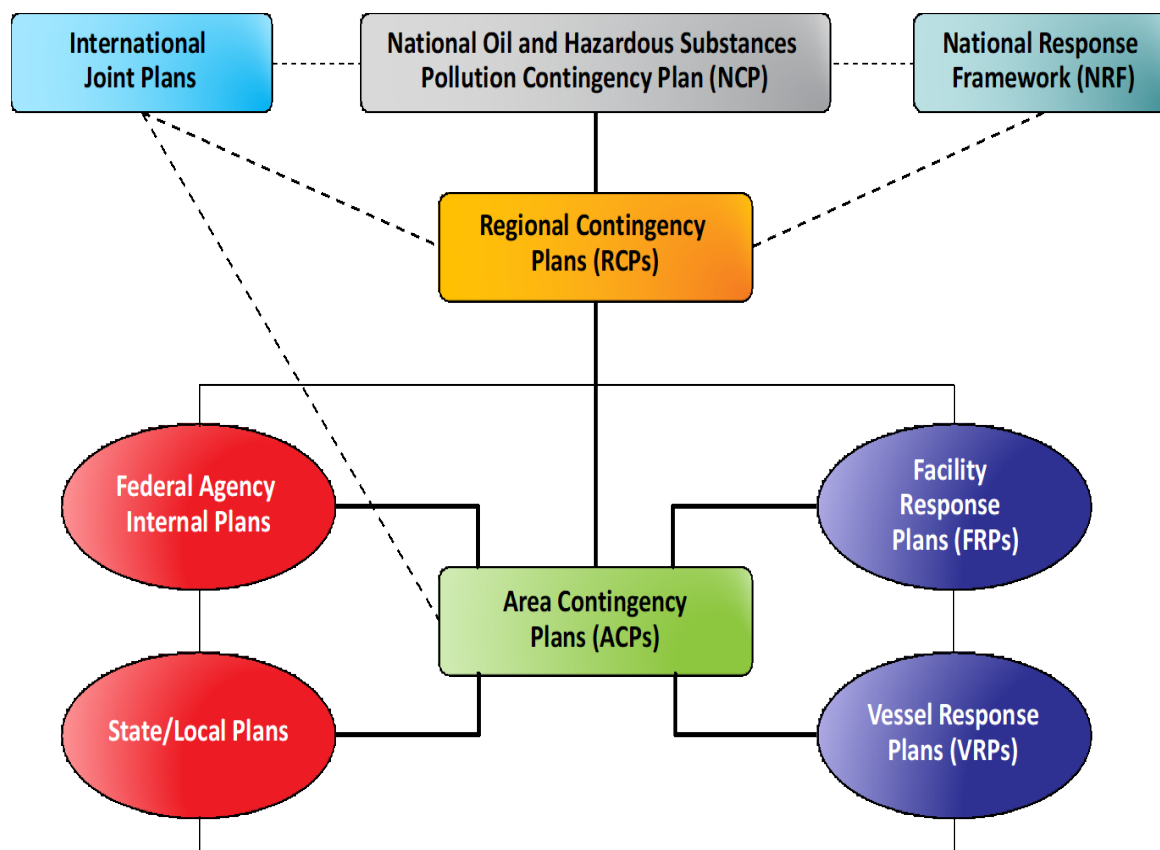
International Joint Plans

National Oil and Hazardous Substances Pollution Contingency Plan (NCP)

National Response Framework (NRF)

Regional Contingency Plans (RCPs)

Federal Agency Internal Plans

Facility Response Plans (FRPs)

Area Contingency Plans (ACPs)

State/Local Plans

Vessel Response Plans (VRPs)